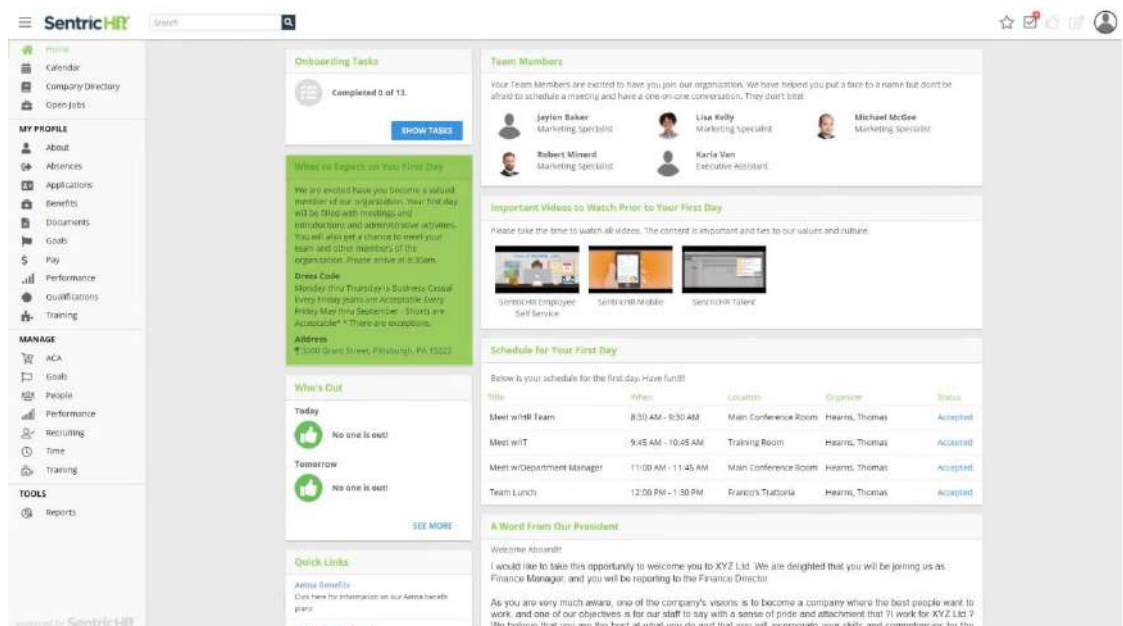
SentricHR

Search

Home
Calendar
Company Directory
Open Jobs

MY PROFILE
About
Absences
Applications
Benefits
Documents
Goals
Pay
Performance
Qualifications
Training

MANAGE
ACA
Goals
People
Performance
Recruiting
Time
Training

TOOLS
Reports

powered by SentricHR

Onboarding Tasks

Completed 0 of 13.

SHOW TASKS

What to Expect on Your First Day

We are excited have you become a valued member of our organization. Your first day will be filled with meetings and introductions and administrative activities. You will also get a chance to meet your team and other members of the organization. Please arrive at 8:30am.

Dress Code
Monday thru Thursday is Business Casual Every Friday Jeans are Acceptable Every Friday May thru September - Shorts are Acceptable* * There are exceptions.

Address
3000 Grant Street, Pittsburgh, PA 15222

Who's Out

Today
No one is out!

Tomorrow
No one is out!

SEE MORE

Quick Links

Aetna Benefits
Click here for information on our Aetna benefit plans

Team Members

Your Team Members are excited to have you join our organization. We have helped you put a face to a name but don't be afraid to schedule a meeting and have a one-on-one conversation. They don't bite!

Jaylen Baker
Marketing Specialist

Lisa Kelly
Marketing Specialist

Michael McGee
Marketing Specialist

Robert Minerd
Marketing Specialist

Karla Van
Executive Assistant

Important Videos to Watch Prior to Your First Day

Please take the time to watch all videos. The content is important and ties to our values and culture.

SentricHR Employee Self Service
SentricHR Mobile
SentricHR Talent

Schedule for Your First Day

Below is your schedule for the first day. Have fun!!!

| Title | When | Location | Organizer | Status |
|---|---|---|---|---|
| Meet w/HR Team | 8:30 AM - 9:30 AM | Main Conference Room | Hearns, Thomas | Accepted |
| Meet w/IT | 9:45 AM - 10:45 AM | Training Room | Hearns, Thomas | Accepted |
| Meet w/Department Manager | 11:00 AM - 11:45 AM | Main Conference Room | Hearns, Thomas | Accepted |
| Team Lunch | 12:00 PM - 1:30 PM | Franco's Trattoria | Hearns, Thomas | Accepted |

A Word From Our President

Welcome Aboard!!

I would like to take this opportunity to welcome you to XYZ Ltd. We are delighted that you will be joining us as Finance Manager, and you will be reporting to the Finance Director.

As you are very much aware, one of the company's visions is to become a company where the best people want to work, and one of our objectives is for our staff to say with a sense of pride and attachment that ?I work for XYZ Ltd.? We believe that you are the best at what you do and that you will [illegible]